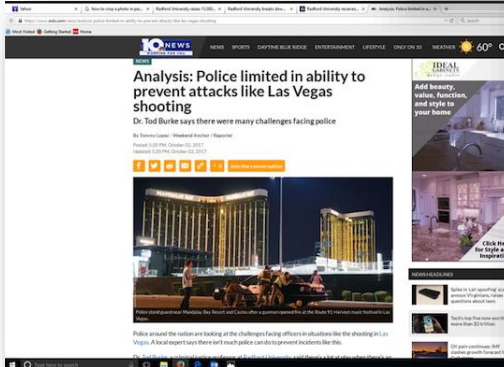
Yahoo | How to crop a photo in pa... | Radford University raises 73,000... | Radford University breaks dow... | Radford University receives... | Analysis: Police limited in a...

https://www.wsls.com/news/analysis-police-limited-in-ability-to-prevent-attacks-like-las-vegas-shooting

Most Visited | Getting Started | Home

10 NEWS

NEWS | SPORTS | DAYTIME BLUE RIDGE | ENTERTAINMENT | LIFESTYLE | ONLY ON 10 | WEATHER | 60°

NEWS

Analysis: Police limited in ability to prevent attacks like Las Vegas shooting

Dr. Tod Burke says there were many challenges facing police

By Tommy Lopez - Weekend Anchor / Reporter

Posted: 5:20 PM, October 02, 2017
Updated: 5:20 PM, October 02, 2017

Join the conversation

Police stand guard near Mandalay Bay Resort and Casino after a gunman opened fire at the Route 91 Harvest music festival in Las Vegas.

Police around the nation are looking at the challenges facing officers in situations like the shooting in Las Vegas. A local expert says there isn't much police can do to prevent incidents like this.

Dr. Tod Burke, a criminal justice professor at Radford University, said there's a lot at play when there's an

IDEAL

Add beauty, value, function, and style to your home

Click He for Style a Inspiratio

NEWS HEADLINES

Spike in 'cat-spoofing' sca... annoys Virginians, raises questions about laws

Tech's top five now worth more than $3 trillion

Oil pain continues: WAF slashes growth forecast f...

Type here to search